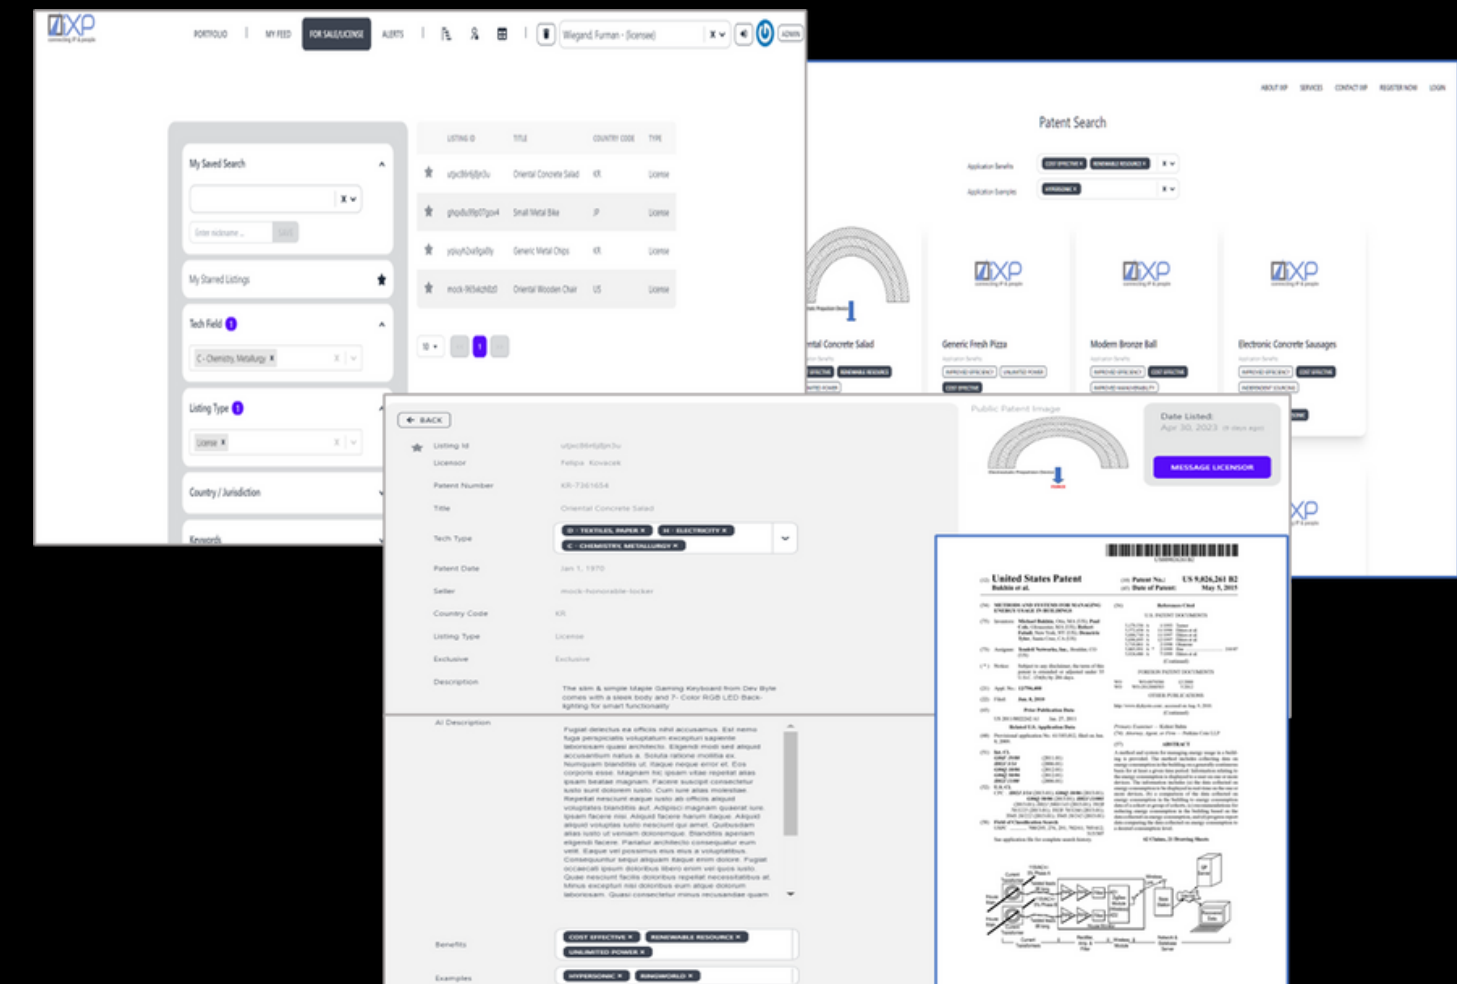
IXP
connecting IP & people

PORTFOLIO | MY FEED | FOR SALE/LICENSE | ALERTS

Wiegand, Furman - (licensee)

ADMIN

My Saved Search

Enter nickname...

My Starred Listings

Tech Field 1

C - Chemistry, Metallurgy ×

Listing Type 1

License ×

Country / Jurisdiction

Keywords

| LISTING ID | TITLE | COUNTRY CODE | TYPE |
|---|---|---|---|
| utpc8nhj8jn3u | Oriental Concrete Salad | KR | License |
| ghqxdu8fp07gox4 | Small Metal Bike | JP | License |
| yoiuyh2xa8ga8y | Generic Metal Chips | KR | License |
| mock-965ekzh8z0 | Oriental Wooden Chair | US | License |

10 ▾ 1

ABOUT IXP SERVICES CONTACT US REGISTER NOW LOGIN

Patent Search

Application Benefits COST EFFECTIVE × RENEWABLE RESOURCE ×

Application Examples HYPERSONIC ×

ntal Concrete Salad

Generic Fresh Pizza

Modern Bronze Ball

Electronic Concrete Sausages

IXP

← BACK

Listing Id utpc8nhj8jn3u
Licensor Felipa Kovacek
Patent Number KR-7361654
Title Oriental Concrete Salad
Tech Type D - TEXTILES, PAPER × H - ELECTRICITY × C - CHEMISTRY, METALLURGY ×
Patent Date Jan 1, 1970
Seller mock-honorable-locker
Country Code KR
Listing Type License
Exclusive Exclusive
Description The slim & simple Maple Gaming Keyboard from Dev Byte comes with a sleek body and 7- Color RGB LED Back-lighting for smart functionality
AI Description Fugiat delectus ea officiis nihil accusamus. Est nemo fuga perspiciatis voluptatum excepturi sapiente laboriosam quasi architecto. Eligendi modi sed aliquid accusantium natus a. Soluta ratione mollitia ex. Numquam blanditiis ut. Itaque neque error et. Eos corporis esse. Magnam hic ipsam vitae repellat alias ipsam beatae magnam. Facere suscipit consectetur iusto sunt dolorem iusto. Cum iure alias molestiae. Repellat nesciunt eaque iusto ab officiis aliquid voluptates blanditiis aut. Adipisci magnam quaerat iure ipsam facere nisi. Aliquid facere harum itaque. Aliquid aliquid voluptas iusto nesciunt qui amet. Quibusdam alias iusto ut veniam doloremque. Blanditiis aperiam eligendi facere. Pariatur architecto consequatur eum velit. Eaque vel possimus eius eius a voluptatibus. Consequuntur sequi aliquam itaque enim dolore. Fugiat occaecati ipsum doloribus libero enim vel quos iusto. Quae nesciunt facilis doloribus repellat necessitatibus at. Minus excepturi nisi doloribus eum atque dolorum laboriosam. Quasi consectetur minus recusandae quam
Benefits COST EFFECTIVE × RENEWABLE RESOURCE × UNLIMITED POWER ×
Examples HYPERSONIC × RINGWORLD ×

Public Patent Image

Date Listed:
Apr 30, 2023 (4 days ago)

MESSAGE LICENSOR

United States Patent
Bukhin et al.
Patent No.: US 9,026,261 B2
Date of Patent: May 5, 2015

METHODS AND SYSTEMS FOR MANAGING ENERGY USAGE IN BUILDINGS

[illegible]